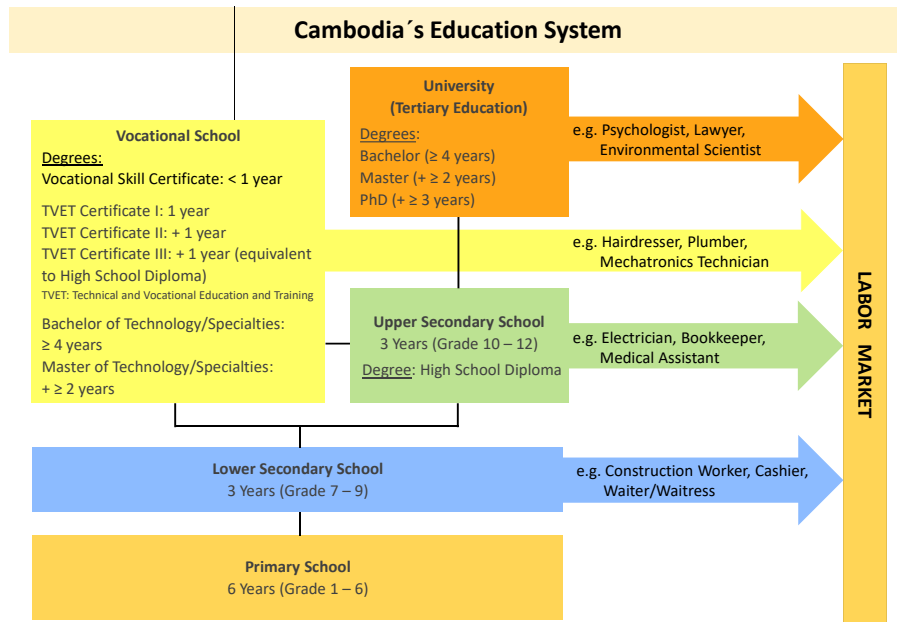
Cambodia´s Education System

University
(Tertiary Education)
Degrees:
Bachelor (≥ 4 years)
Master (+ ≥ 2 years)
PhD (+ ≥ 3 years)

e.g. Psychologist, Lawyer, Environmental Scientist

Vocational School
Degrees:
Vocational Skill Certificate: < 1 year

TVET Certificate I: 1 year
TVET Certificate II: + 1 year
TVET Certificate III: + 1 year (equivalent to High School Diploma)
TVET: Technical and Vocational Education and Training

Bachelor of Technology/Specialties: ≥ 4 years
Master of Technology/Specialties: + ≥ 2 years

e.g. Hairdresser, Plumber, Mechatronics Technician

Upper Secondary School
3 Years (Grade 10 – 12)
Degree: High School Diploma

e.g. Electrician, Bookkeeper, Medical Assistant

LABOR MARKET

Lower Secondary School
3 Years (Grade 7 – 9)

e.g. Construction Worker, Cashier, Waiter/Waitress

Primary School
6 Years (Grade 1 – 6)